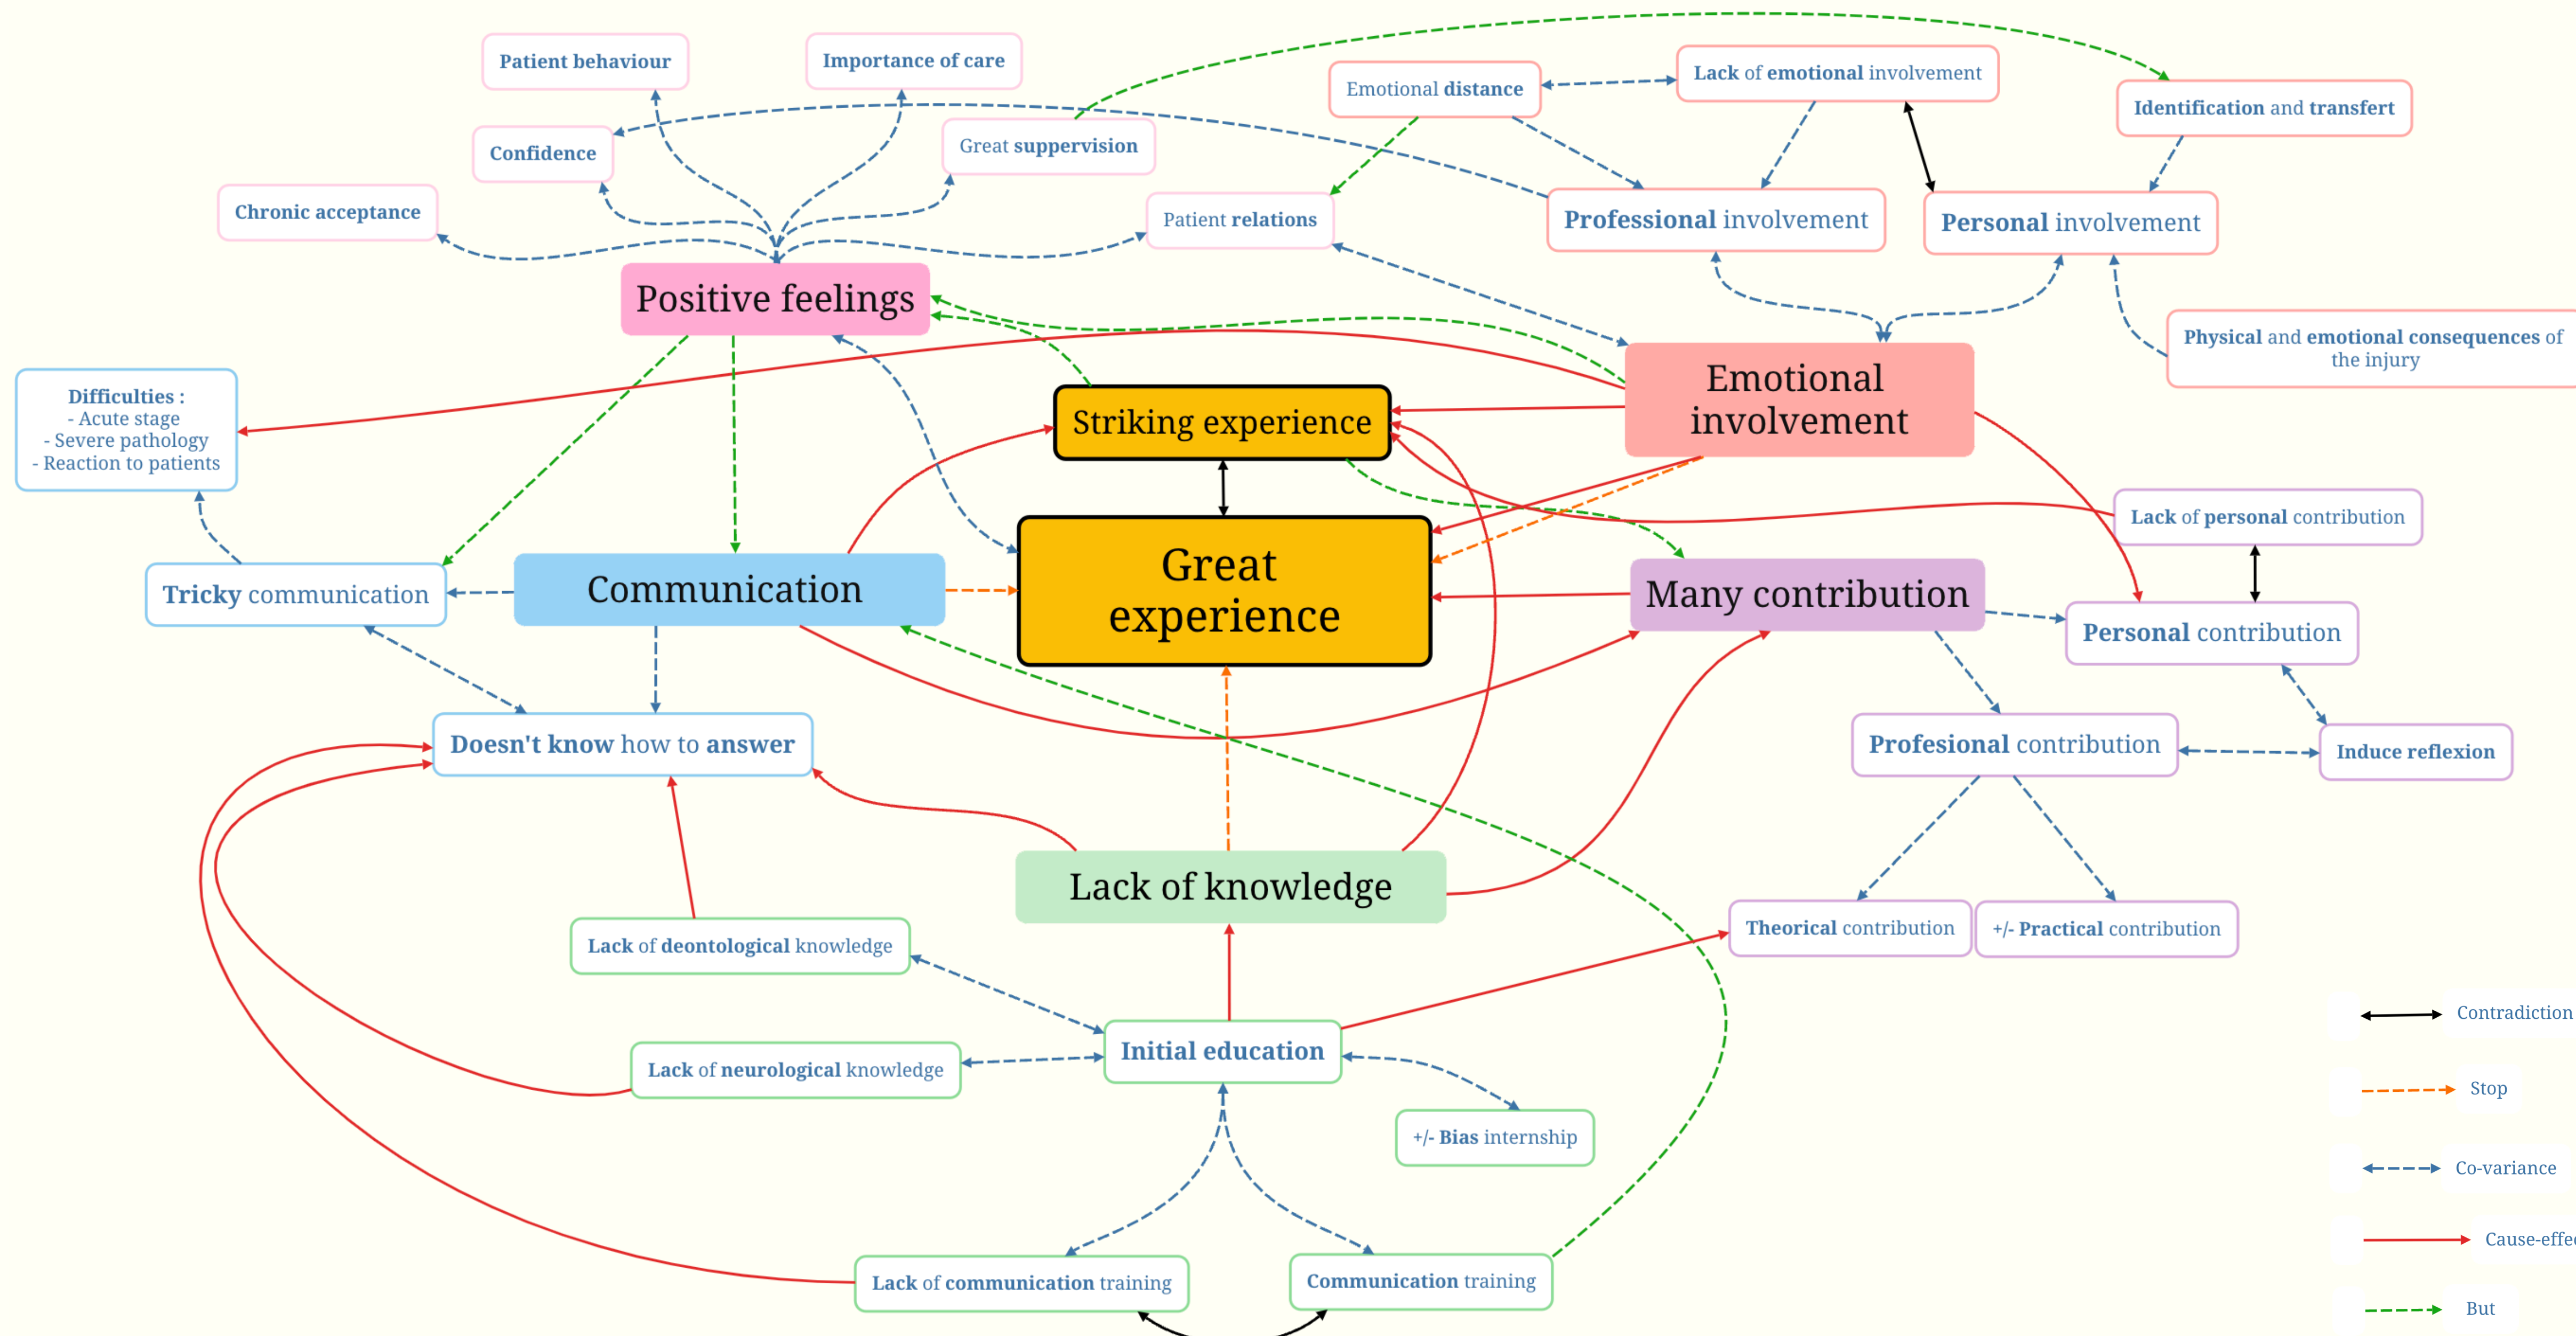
Patient behaviour

Importance of care

Emotional distance

Lack of emotional involvement

Identification and transfert

Confidence

Great suppervision

Chronic acceptance

Patient relations

Professional involvement

Personal involvement

Positive feelings

Physical and emotional consequences of the injury

Difficulties :
- Acute stage
- Severe pathology
- Reaction to patients

Emotional involvement

Striking experience

Lack of personal contribution

Great experience

Tricky communication

Communication

Many contribution

Personal contribution

Doesn't know how to answer

Profesional contribution

Induce reflexion

Lack of knowledge

Theorical contribution

+/- Practical contribution

Lack of deontological knowledge

Initial education

Lack of neurological knowledge

+/- Bias internship

Lack of communication training

Communication training

Contradiction

Stop

Co-variance

Cause-effe

But